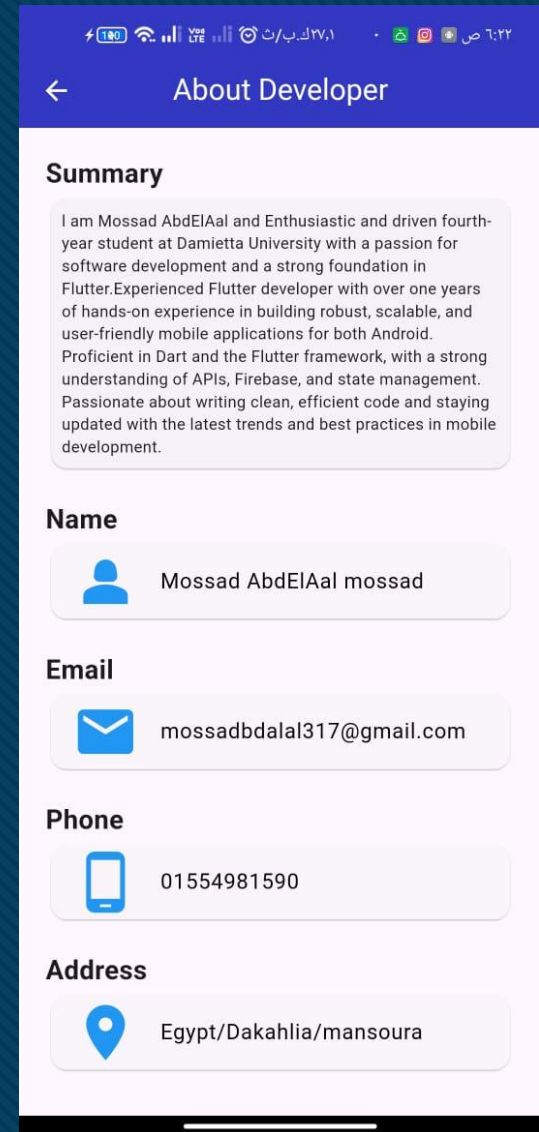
٦:٢٢ ص ٢٧,١ك.ب/ث 100

About Developer

Summary

I am Mossad AbdElAal and Enthusiastic and driven fourth-year student at Damietta University with a passion for software development and a strong foundation in Flutter.Experienced Flutter developer with over one years of hands-on experience in building robust, scalable, and user-friendly mobile applications for both Android. Proficient in Dart and the Flutter framework, with a strong understanding of APIs, Firebase, and state management. Passionate about writing clean, efficient code and staying updated with the latest trends and best practices in mobile development.

Name

Mossad AbdElAal mossad

Email

mossadbdalal317@gmail.com

Phone

01554981590

Address

Egypt/Dakahlia/mansoura